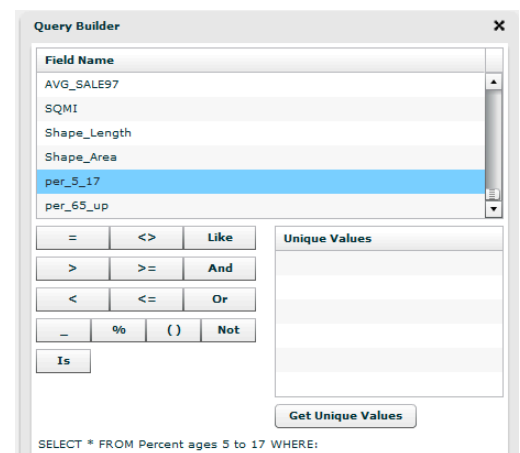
Query Builder

×

Field Name

AVG_SALE97

SQMI

Shape_Length

Shape_Area

per_5_17

per_65_up

=
<>
Like
>
>=
And
<
<=
Or
_
%
()
Not
Is

Unique Values

Get Unique Values

SELECT * FROM Percent ages 5 to 17 WHERE: